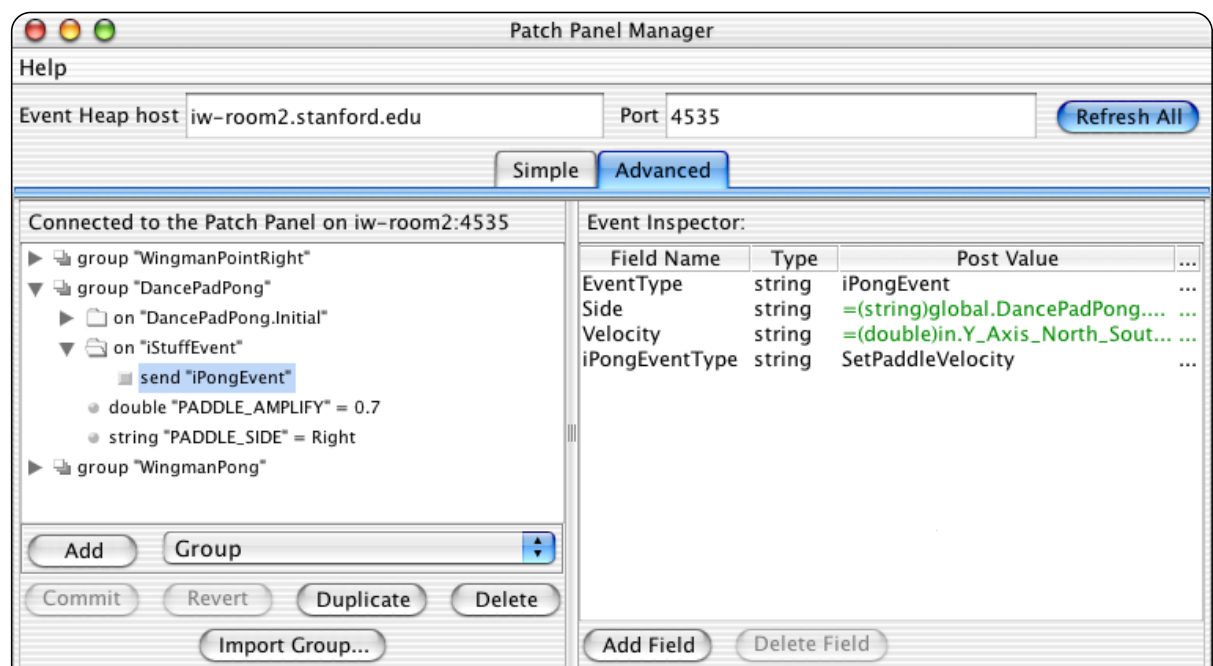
Patch Panel Manager

Help

Event Heap host iw-room2.stanford.edu Port 4535 Refresh All

Simple Advanced

Connected to the Patch Panel on iw-room2:4535

group "WingmanPointRight"
group "DancePadPong"
on "DancePadPong.Initial"
on "iStuffEvent"
send "iPongEvent"
double "PADDLE_AMPLIFY" = 0.7
string "PADDLE_SIDE" = Right
group "WingmanPong"

Add Group

Commit Revert Duplicate Delete

Import Group...

Event Inspector:

| Field Name | Type | Post Value | ... |
|---|---|---|---|
| EventType | string | iPongEvent | ... |
| Side | string | =(string)global.DancePadPong.... | ... |
| Velocity | string | =(double)in.Y_Axis_North_Sout... | ... |
| iPongEventType | string | SetPaddleVelocity | ... |

Add Field Delete Field